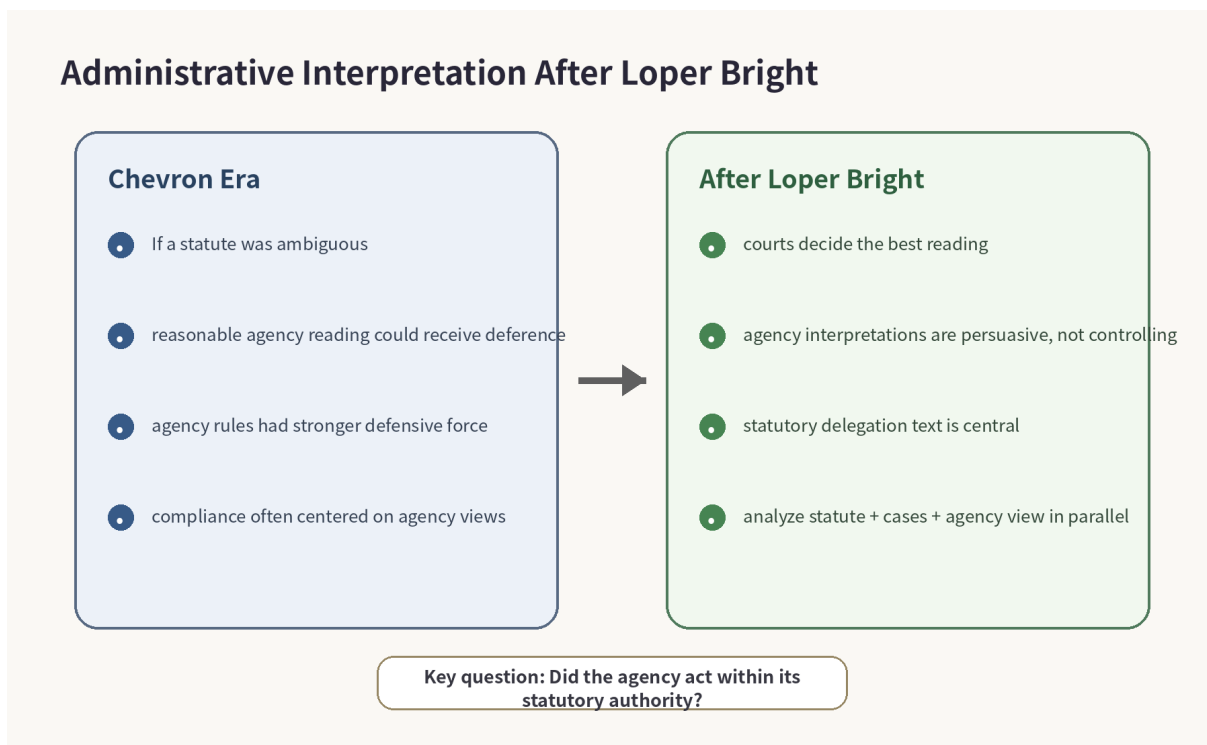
Administrative Interpretation After Loper Bright

Chevron Era

If a statute was ambiguous

reasonable agency reading could receive deference

agency rules had stronger defensive force

compliance often centered on agency views

After Loper Bright

courts decide the best reading

agency interpretations are persuasive, not controlling

statutory delegation text is central

analyze statute + cases + agency view in parallel

Key question: Did the agency act within its statutory authority?